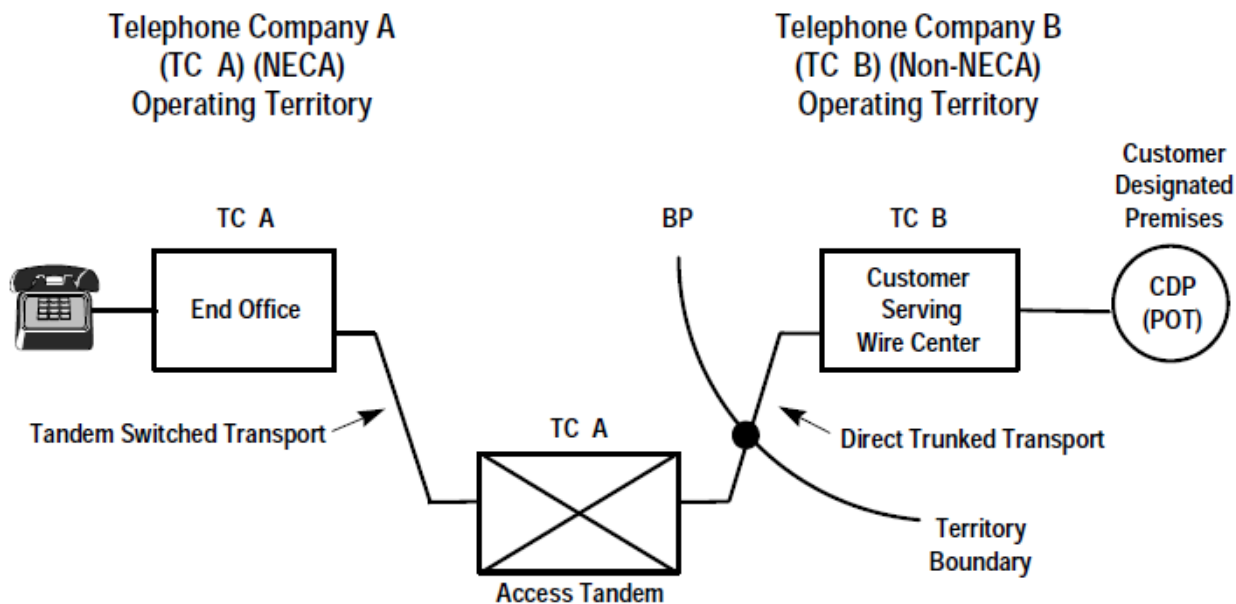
Telephone Company A
(TC A) (NECA)
Operating Territory

Telephone Company B
(TC B) (Non-NECA)
Operating Territory

Customer
Designated
Premises

TC A

BP

TC B

End Office

Customer
Serving
Wire Center

CDP
(POT)

Tandem Switched Transport

TC A

Direct Trunked Transport

Territory
Boundary

Access Tandem